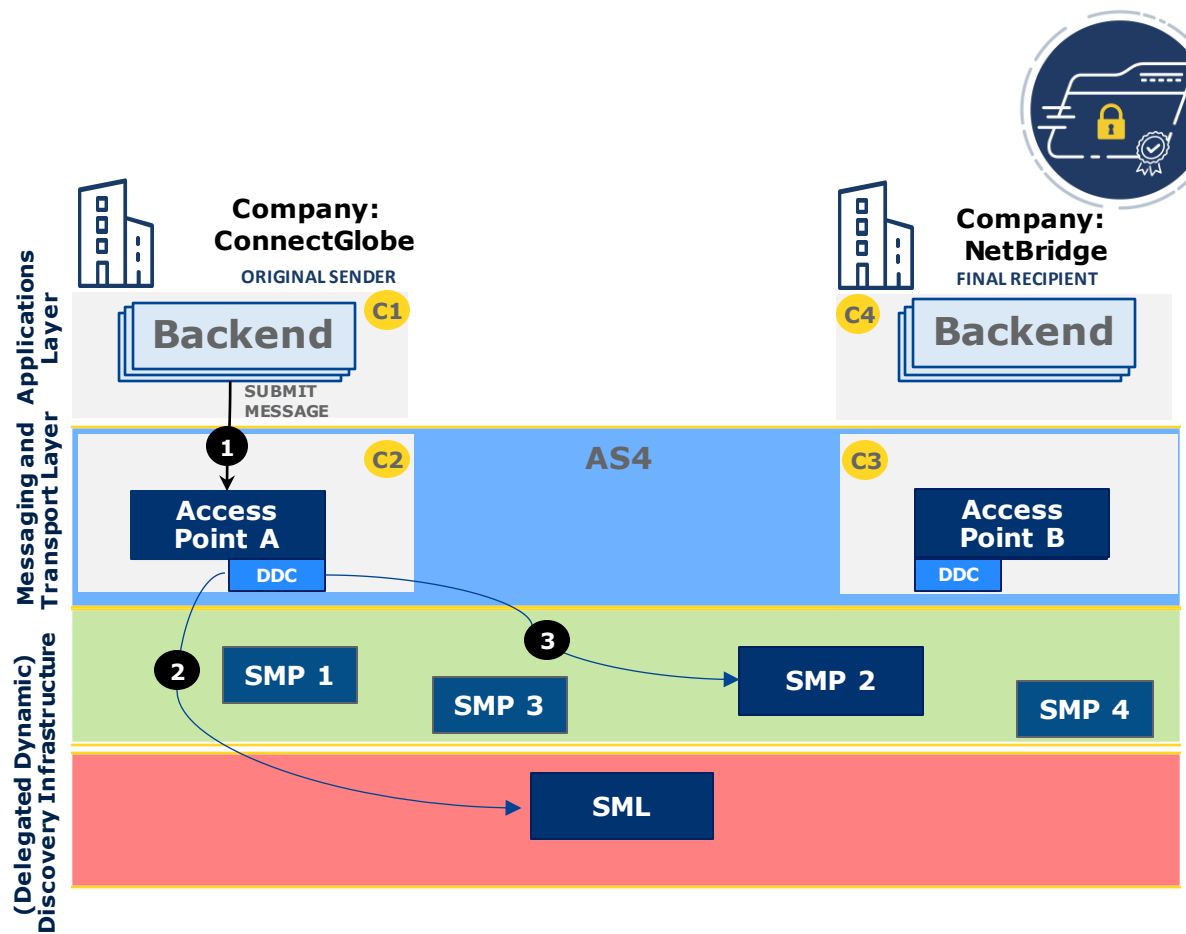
Applications Layer

Messaging and Transport Layer

(Delegated Dynamic) Discovery Infrastructure

Company: ConnectGlobe
ORIGINAL SENDER

Company: NetBridge
FINAL RECIPIENT

C1
Backend

C4
Backend

SUBMIT MESSAGE

1

C2

AS4

C3

Access Point A
DDC

Access Point B
DDC

2

3

SMP 1

SMP 3

SMP 2

SMP 4

SML